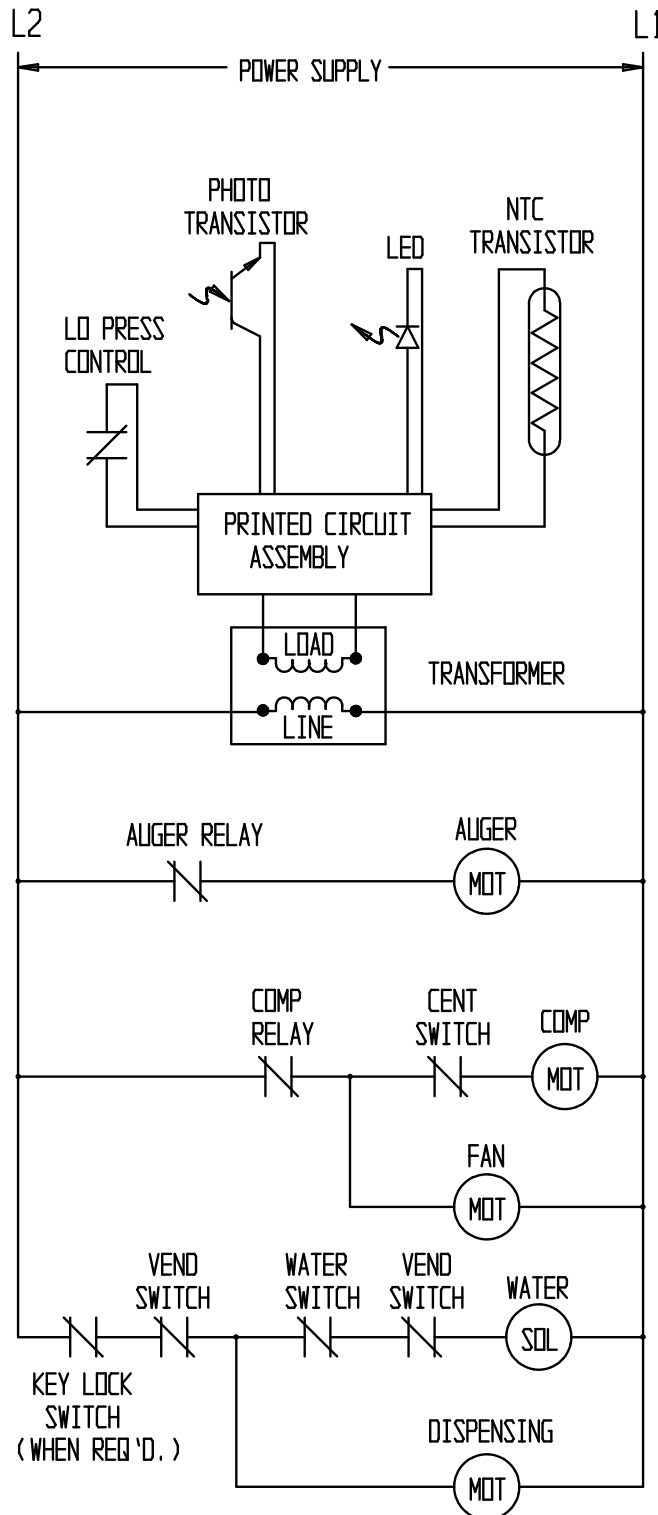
L2

L1

POWER SUPPLY

PHOTO TRANSISTOR

LED

NTC TRANSISTOR

LO PRESS CONTROL

PRINTED CIRCUIT ASSEMBLY

LOAD

TRANSFORMER

LINE

AUGER RELAY

AUGER

MOT

COMP RELAY

CENT SWITCH

COMP

MOT

FAN

MOT

VEND SWITCH

WATER SWITCH

VEND SWITCH

WATER

SOL

KEY LOCK SWITCH (WHEN REQ'D.)

DISPENSING

MOT